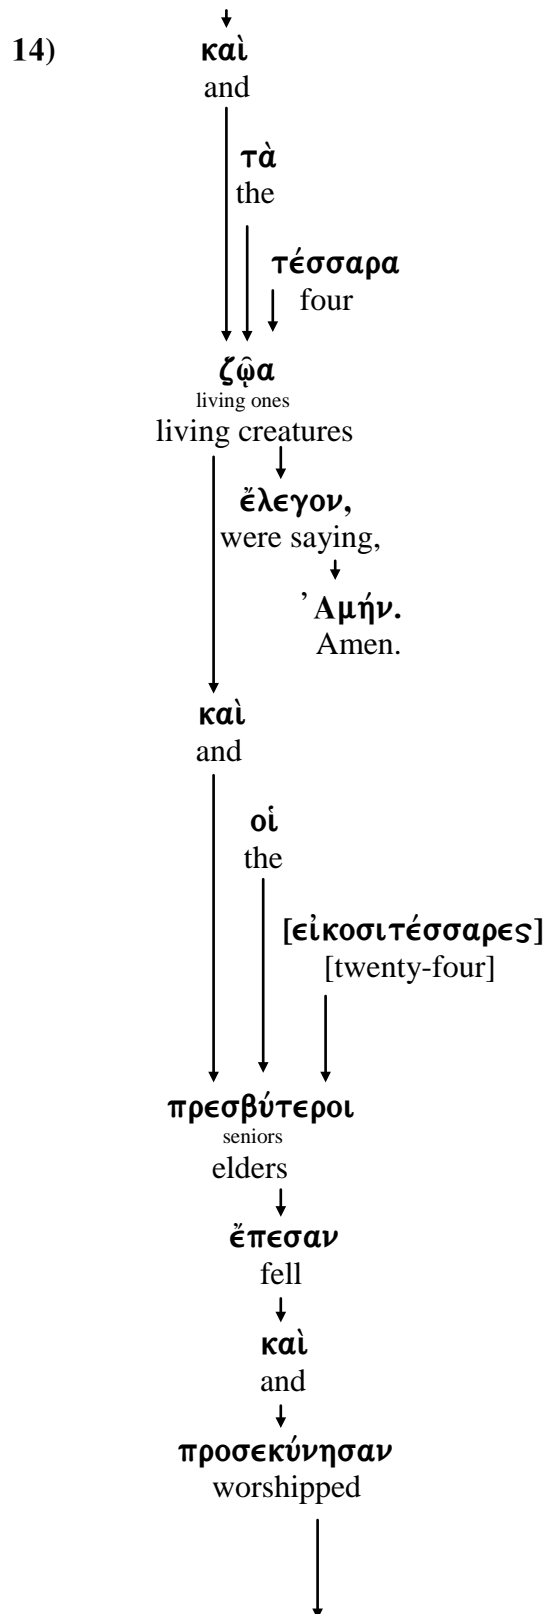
14) καὶ
and

τὰ
the

τέσσαρα
four

ζῷα
living ones
living creatures

ἔλεγον,
were saying,

᾽Αμήν.
Amen.

καὶ
and

οἱ
the

[εἰκοσιτέσσαρες]
[twenty-four]

πρεσβύτεροι
seniors
elders

ἔπεσαν
fell

καὶ
and

προσεκύνησαν
worshipped